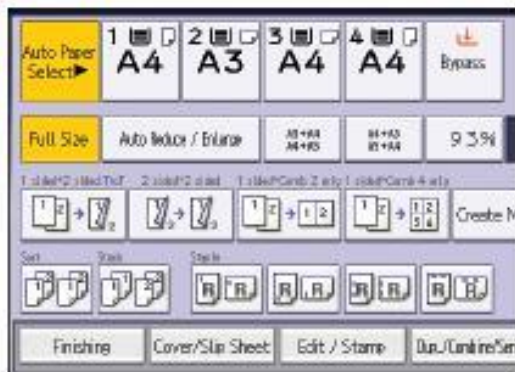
Auto Paper Select▶

1 A4

2 A3

3 A4

4 A4

Bypass

Full Size

Auto Reduce / Enlarge

A3→A4 A4→A5

B4→A3 B5→A4

93%

1 sided→2 sided Top to Top

2 sided→2 sided

1 sided→Comb 2 orig

1 sided→Comb 4 orig

Create M

Sort

Stack

Staple

Finishing

Cover/Slip Sheet

Edit / Stamp

Dup./Combine/Ser